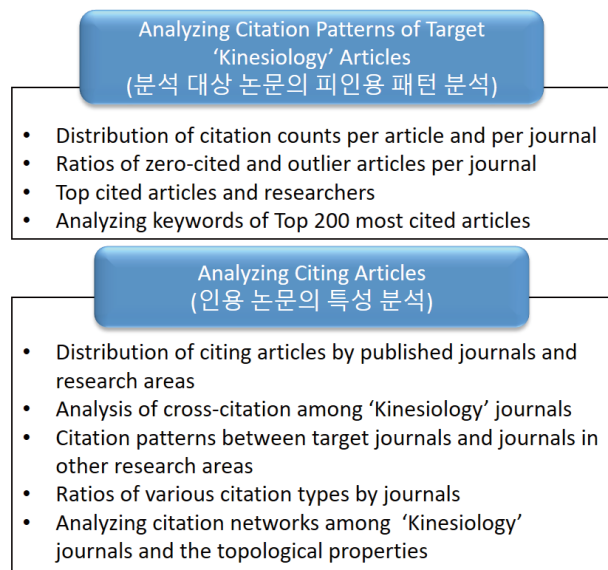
Analyzing Citation Patterns of Target 'Kinesiology' Articles
(분석 대상 논문의 피인용 패턴 분석)

• Distribution of citation counts per article and per journal
• Ratios of zero-cited and outlier articles per journal
• Top cited articles and researchers
• Analyzing keywords of Top 200 most cited articles

Analyzing Citing Articles
(인용 논문의 특성 분석)

• Distribution of citing articles by published journals and research areas
• Analysis of cross-citation among 'Kinesiology' journals
• Citation patterns between target journals and journals in other research areas
• Ratios of various citation types by journals
• Analyzing citation networks among 'Kinesiology' journals and the topological properties